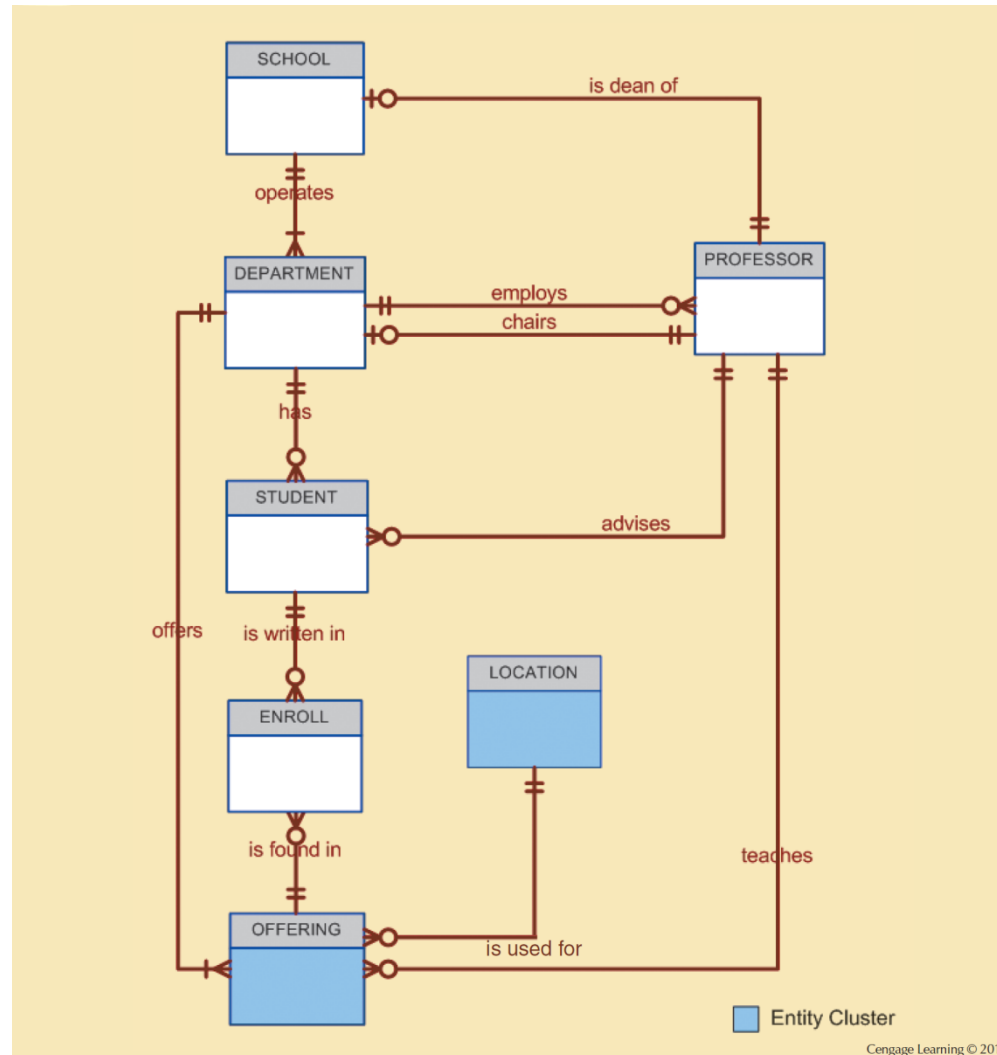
SCHOOL

is dean of

operates

PROFESSOR

DEPARTMENT

employs

chairs

has

STUDENT

advises

offers

is written in

LOCATION

ENROLL

is found in

teaches

OFFERING

is used for

Entity Cluster

Cengage Learning © 20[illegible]